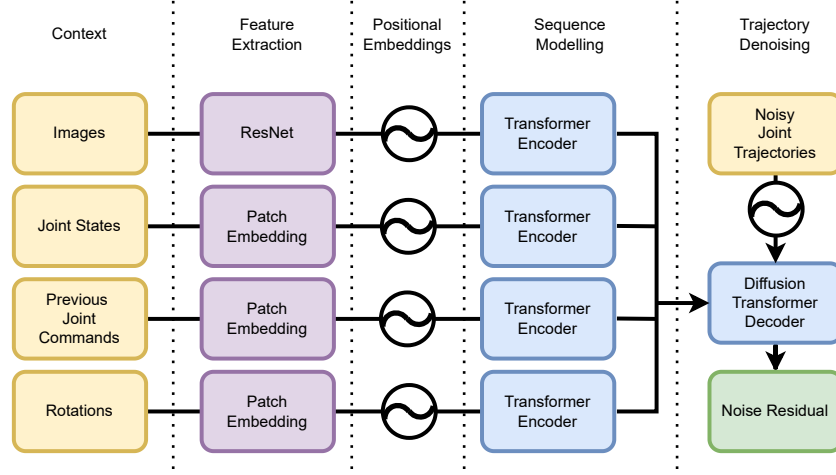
Context

Feature Extraction

Positional Embeddings

Sequence Modelling

Trajectory Denoising

Images

ResNet

Transformer Encoder

Noisy Joint Trajectories

Joint States

Patch Embedding

Transformer Encoder

Previous Joint Commands

Patch Embedding

Transformer Encoder

Diffusion Transformer Decoder

Rotations

Patch Embedding

Transformer Encoder

Noise Residual